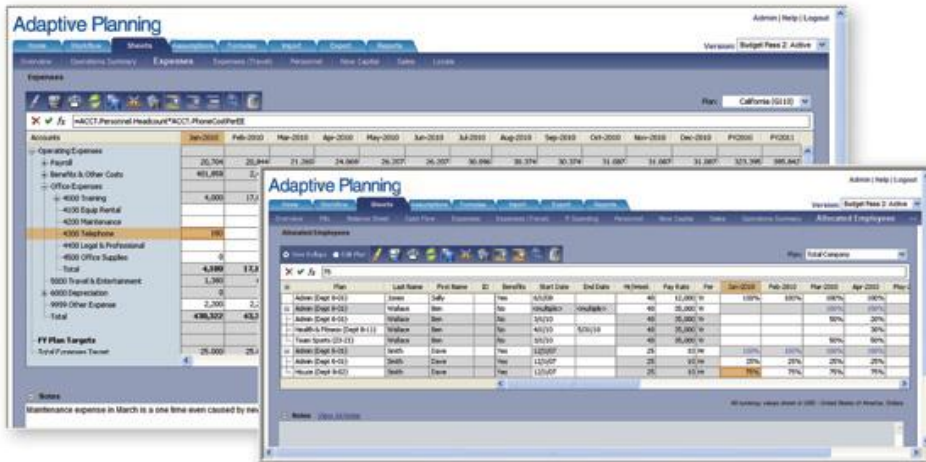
Adaptive Planning

Admin | Help | Logout

Home Workflow Sheets Assumptions Formulas Import Export Reports

Version: Budget Pass 2: Active

Overview Operations Summary Expenses Expenses (Travel) Personnel New Capital Sales Locals

Expenses

Plan: California (G110)

=ACCT.Personnel.Headcount*ACCT.PhoneCostPerEE

| Accounts | Jan-2010 | Feb-2010 | Mar-2010 | Apr-2010 | May-2010 | Jun-2010 | Jul-2010 | Aug-2010 | Sep-2010 | Oct-2010 | Nov-2010 | Dec-2010 | FY2010 | FY2011 |
|---|---|---|---|---|---|---|---|---|---|---|---|---|---|---|
| Operating Expenses | | | | | | | | | | | | | | |
| Payroll | 20,704 | 20,844 | 21,260 | 24,669 | 26,307 | 26,307 | 30,596 | 30,374 | 30,374 | 31,007 | 31,007 | 31,007 | 323,395 | 395,842 |
| Benefits & Other Costs | 401,859 | 2, | | | | | | | | | | | | |
| Office Expenses | | | | | | | | | | | | | | |
| 4000 Training | 4,000 | 17, | | | | | | | | | | | | |
| 4100 Equip Rental | | | | | | | | | | | | | | |
| 4200 Maintenance | | | | | | | | | | | | | | |
| 4300 Telephone | 180 | | | | | | | | | | | | | |
| 4400 Legal & Professional | | | | | | | | | | | | | | |
| 4500 Office Supplies | 0 | | | | | | | | | | | | | |
| Total | 4,180 | 17, | | | | | | | | | | | | |
| 5000 Travel & Entertainment | 1,380 | | | | | | | | | | | | | |
| 6000 Depreciation | 0 | | | | | | | | | | | | | |
| 9999 Other Expense | 2,200 | 2, | | | | | | | | | | | | |
| Total | 430,322 | 43, | | | | | | | | | | | | |
| FY Plan Targets | | | | | | | | | | | | | | |
| Total Expenses Target | 25,000 | 25, | | | | | | | | | | | | |

Notes

Maintenance expense in March is a one time even caused by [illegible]

Adaptive Planning

Admin | Help | Logout

Home Workflow Sheets Assumptions Formulas Import Export Reports

Version: Budget Pass 2: Active

Overview P&L Balance Sheet Cash Flow Expenses Expenses (Travel) IT Spending Personnel New Capital Sales Operations Summary Allocated Employees

Allocated Employees

View Collapse Edit Plan

Plan: Total Company

| | Plan | Last Name | First Name | ID | Benefits | Start Date | End Date | Hr/Week | Pay Rate | Per | Jan-2010 | Feb-2010 | Mar-2010 | Apr-2010 |
|---|---|---|---|---|---|---|---|---|---|---|---|---|---|---|
| | Admin (Dept 8-01) | Jones | Sally | | Yes | 6/1/09 | | 40 | 12,000 | Yr | 100% | 100% | 100% | 100% |
| | Admin (Dept 8-01) | Wallace | Ben | | No | <multiple> | <multiple> | 40 | 35,000 | Yr | | | 100% | 100% |
| | Admin (Dept 8-01) | Wallace | Ben | | No | 3/1/10 | | 40 | 35,000 | Yr | | | 50% | 50% |
| | Health & Fitness (Dept 8-11) | Wallace | Ben | | No | 4/1/10 | 5/31/10 | 40 | 35,000 | Yr | | | | 30% |
| | Team Sports (22-21) | Wallace | Ben | | No | 3/1/10 | | 40 | 35,000 | Yr | | | 50% | 50% |
| | Admin (Dept 8-01) | Smith | Dave | | Yes | 12/1/07 | | 25 | 93 | Hr | 100% | 100% | 100% | 100% |
| | Admin (Dept 8-01) | Smith | Dave | | Yes | 12/1/07 | | 25 | 93 | Hr | 25% | 25% | 25% | 25% |
| | House (Dept 8-02) | Smith | Dave | | Yes | 12/1/07 | | 25 | 93 | Hr | 75% | 75% | 75% | 75% |

All currency values shown in USD - United States of America, Dollars

Notes View All Notes